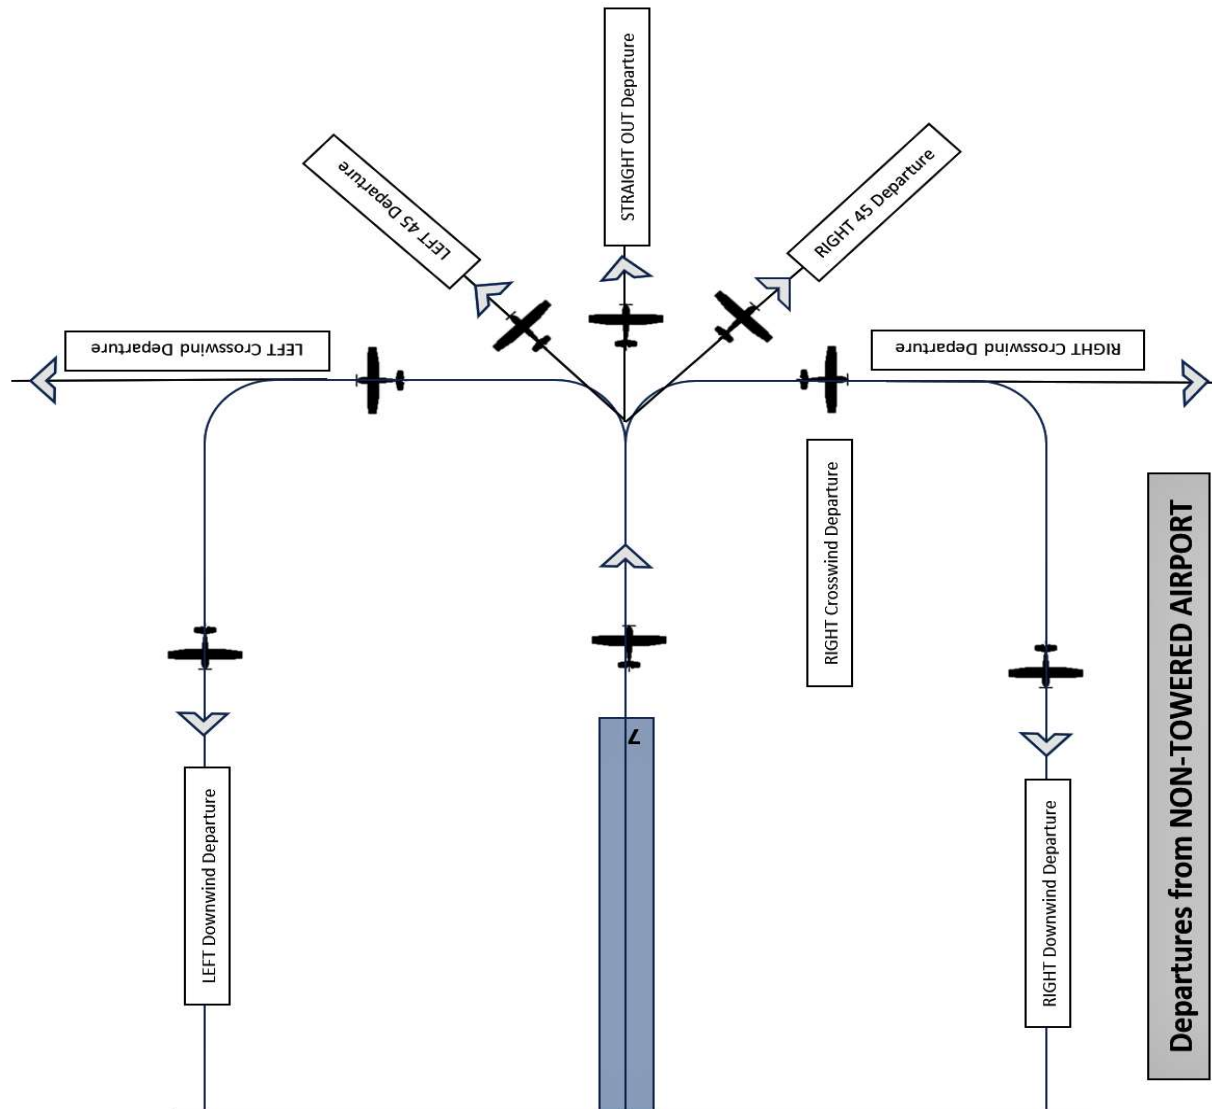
STRAIGHT OUT Departure

LEFT 45 Departure

RIGHT 45 Departure

LEFT Crosswind Departure

RIGHT Crosswind Departure

RIGHT Crosswind Departure

7

LEFT Downwind Departure

RIGHT Downwind Departure

Departures from NON-TOWERED AIRPORT